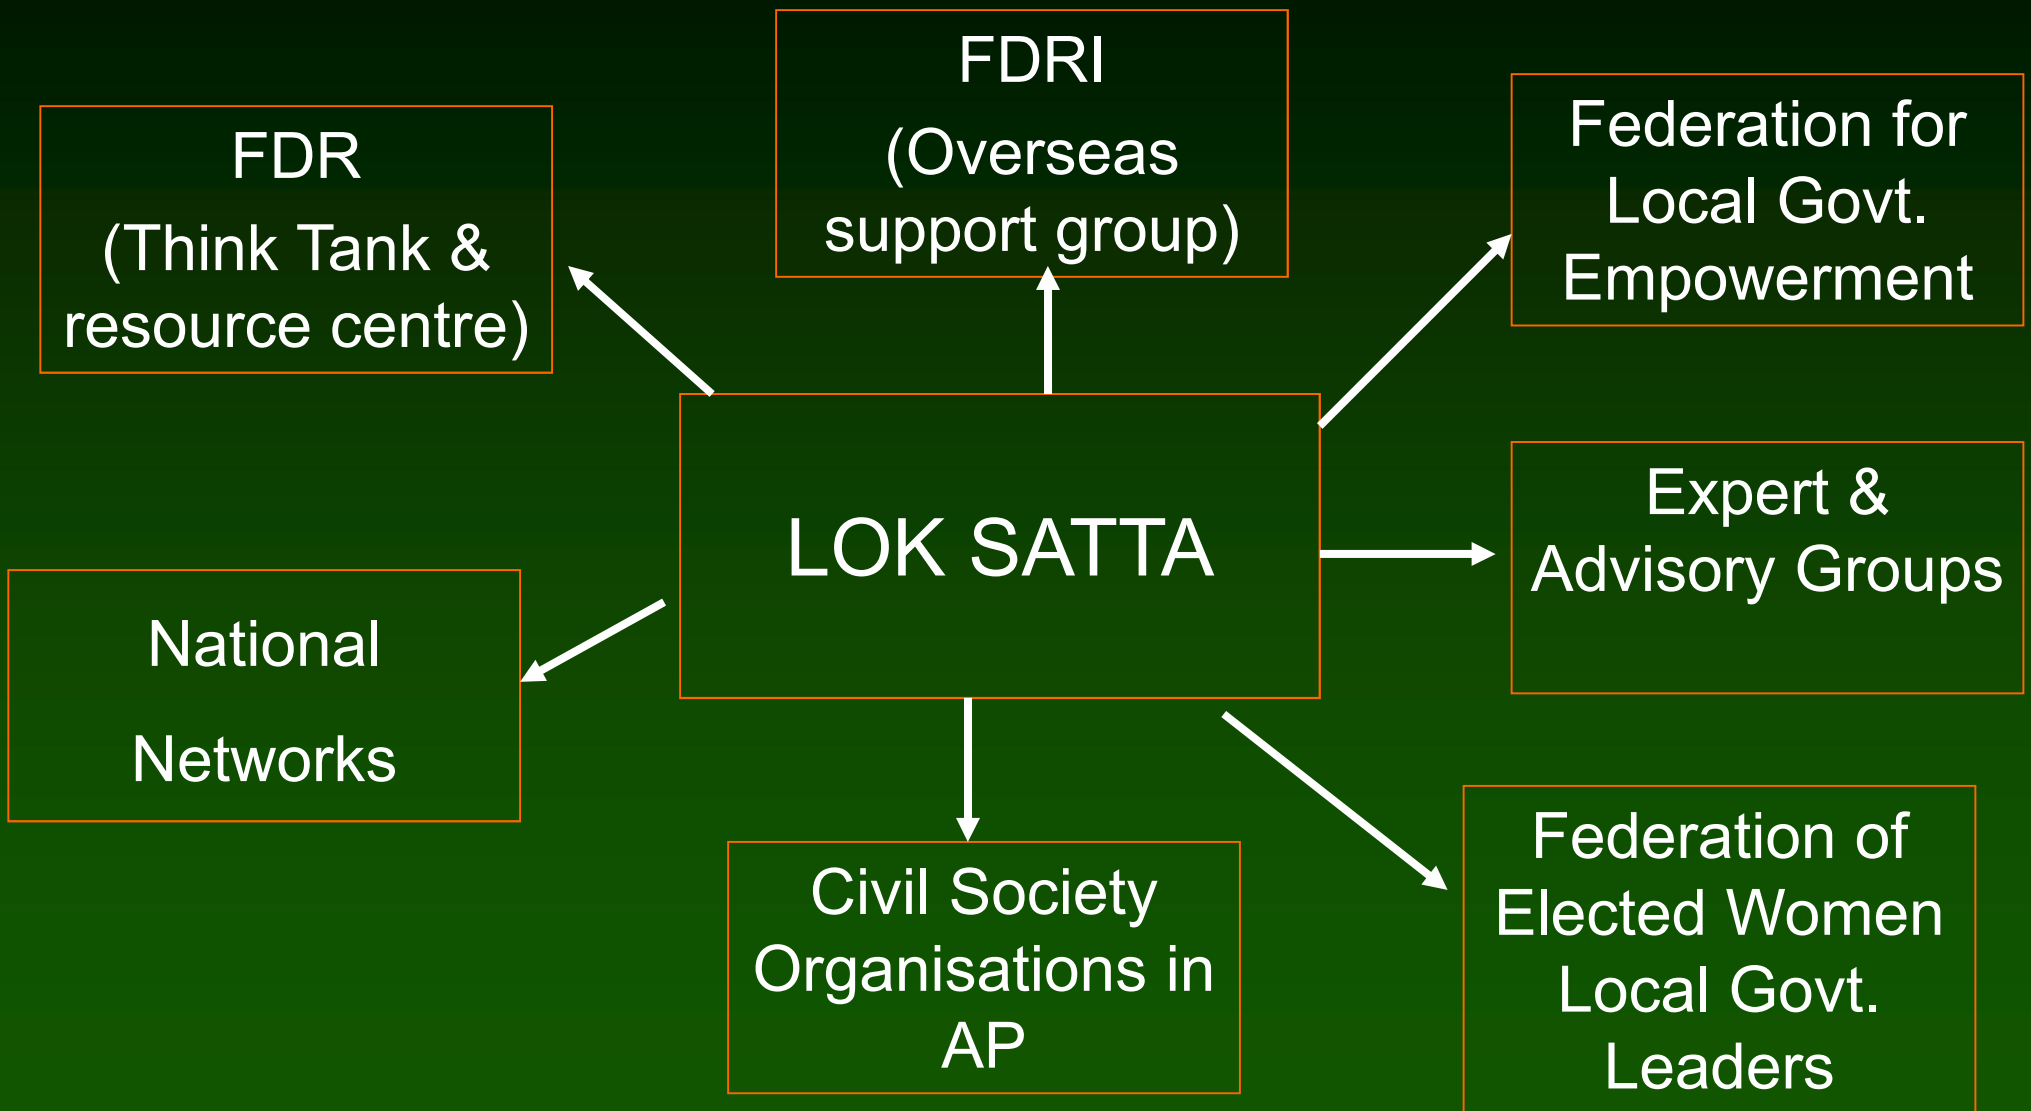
FDRI
(Overseas support group)

FDR
(Think Tank & resource centre)

Federation for Local Govt. Empowerment

LOK SATTA

Expert & Advisory Groups

National

Networks

Civil Society Organisations in AP

Federation of Elected Women Local Govt. Leaders